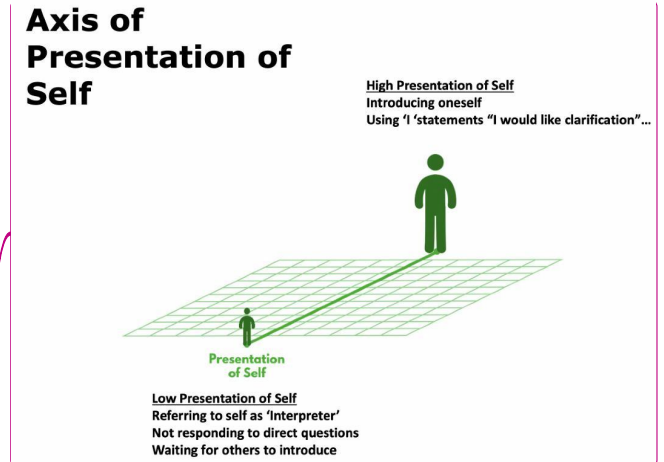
Axis of Presentation of Self

High Presentation of Self
Introducing oneself
Using 'I 'statements "I would like clarification"...

Presentation of Self

Low Presentation of Self
Referring to self as 'Interpreter'
Not responding to direct questions
Waiting for others to introduce